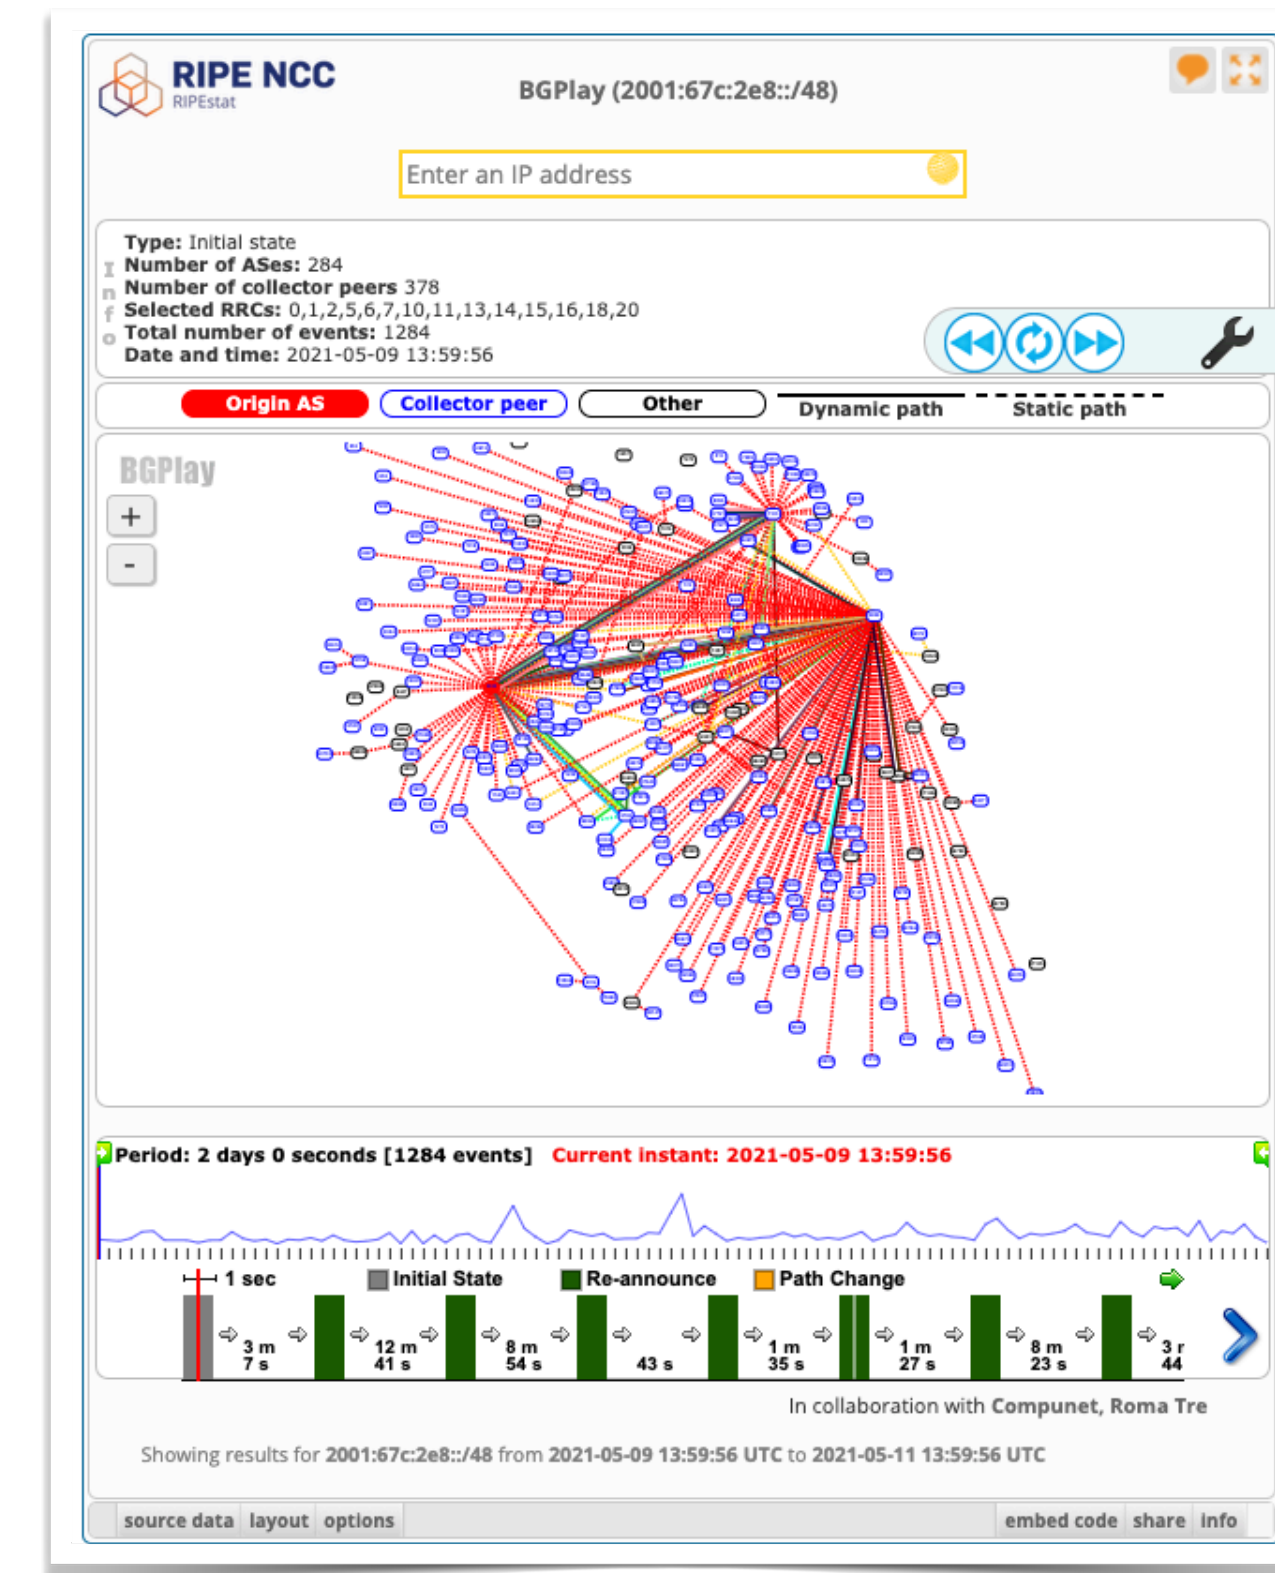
RIPE NCC
RIPEstat

BGPlay (2001:67c:2e8::/48)

Enter an IP address

Info

**Type:** Initial state
**Number of ASes:** 284
**Number of collector peers** 378
**Selected RRCs:** 0,1,2,5,6,7,10,11,13,14,15,16,18,20
**Total number of events:** 1284
**Date and time:** 2021-05-09 13:59:56

Origin AS Collector peer Other Dynamic path Static path

BGPlay
+
-

Period: 2 days 0 seconds [1284 events] Current instant: 2021-05-09 13:59:56

1 sec Initial State Re-announce Path Change

3 m 7 s 12 m 41 s 8 m 54 s 43 s 1 m 35 s 1 m 27 s 8 m 23 s 3 r 44

In collaboration with Compunet, Roma Tre

Showing results for 2001:67c:2e8::/48 from 2021-05-09 13:59:56 UTC to 2021-05-11 13:59:56 UTC

source data layout options embed code share info